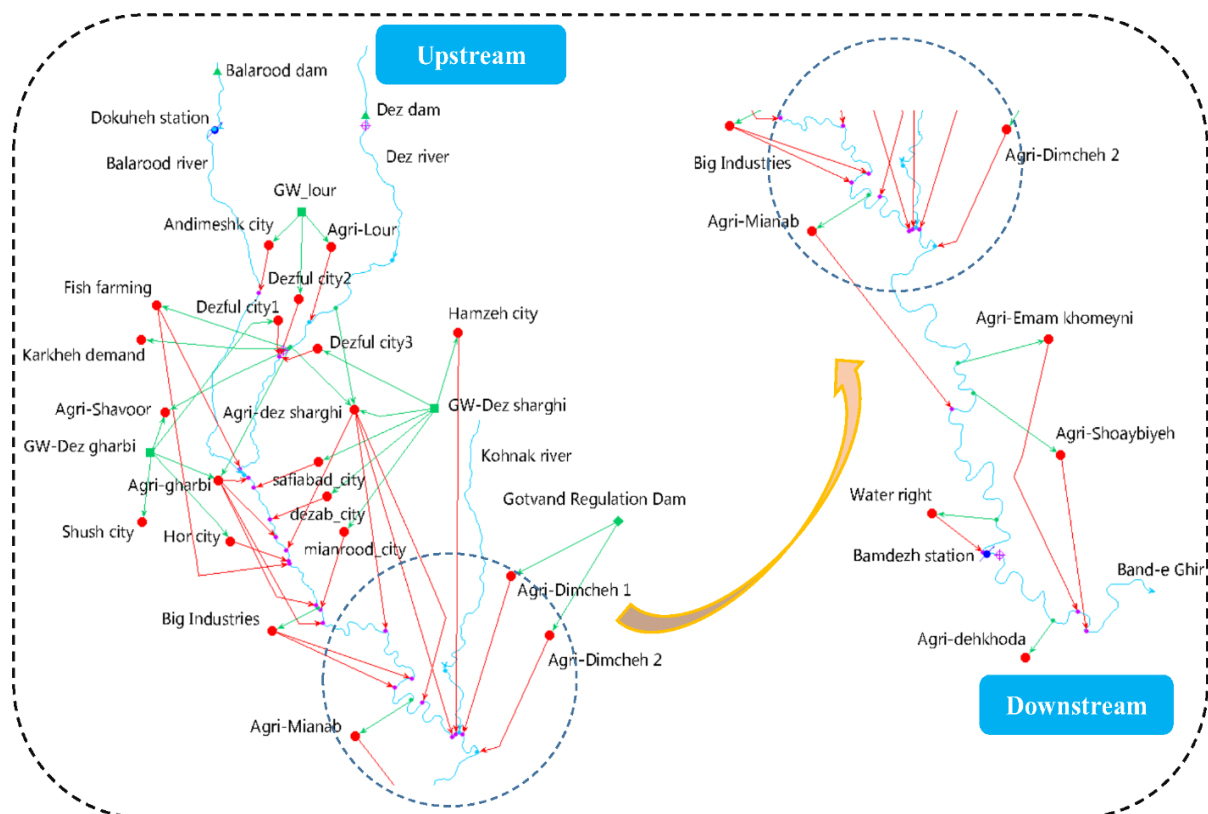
Upstream

Balarood dam

Dokuheh station

Balarood river

Dez dam

Dez river

GW_lour

Andimeshk city

Agri-Lour

Dezful city2

Fish farming

Dezful city1

Karkheh demand

Dezful city3

Hamzeh city

Agri-Shavoor

Agri-dez sharghi

GW-Dez sharghi

GW-Dez gharbi

Kohnak river

Agri-gharbi

safiabad_city

dezab_city

Gotvand Regulation Dam

Shush city

Hor city

mianrood_city

Agri-Dimcheh 1

Big Industries

Agri-Dimcheh 2

Agri-Mianab

Big Industries

Agri-Dimcheh 2

Agri-Mianab

Agri-Emam khomeyni

Agri-Shoaybiyeh

Water right

Bamdezh station

Band-e Ghir

Agri-dehkhoda

Downstream